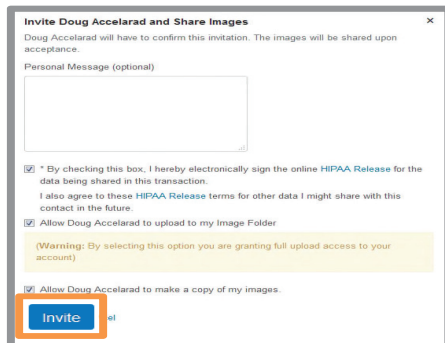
Invite Doug Accelarad and Share Images

×

Doug Accelarad will have to confirm this invitation. The images will be shared upon acceptance.

Personal Message (optional)

* By checking this box, I hereby electronically sign the online HIPAA Release for the data being shared in this transaction.

I also agree to these HIPAA Release terms for other data I might share with this contact in the future.

Allow Doug Accelarad to upload to my Image Folder

(Warning: By selecting this option you are granting full upload access to your account)

Allow Doug Accelarad to make a copy of my images.

Invite

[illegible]el